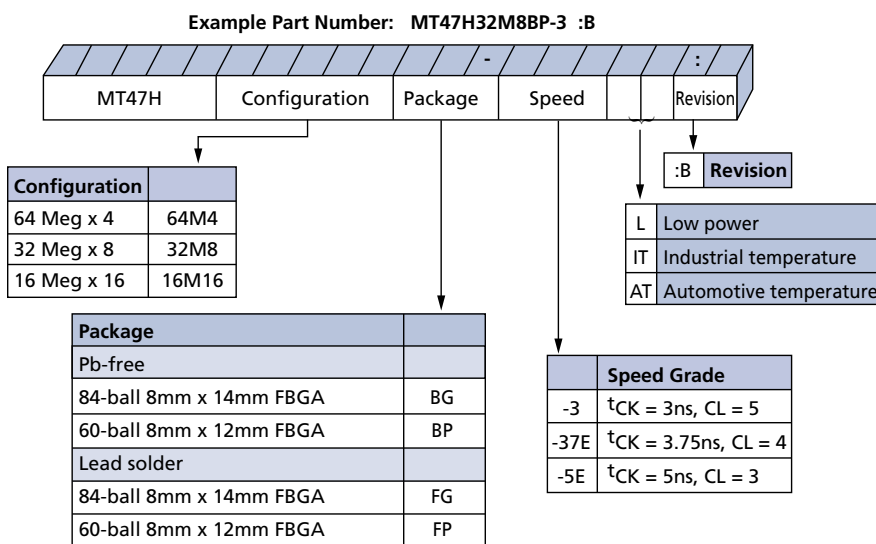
Example Part Number: MT47H32M8BP-3 :B

-

:

| MT47H | Configuration | Package | Speed | | | Revision |
|---|---|---|---|---|---|---|

| :B | Revision |
|---|---|

| Configuration | |
|---|---|
| 64 Meg x 4 | 64M4 |
| 32 Meg x 8 | 32M8 |
| 16 Meg x 16 | 16M16 |

| L | Low power |
|---|---|
| IT | Industrial temperature |
| AT | Automotive temperature |

| Package | |
|---|---|
| Pb-free | |
| 84-ball 8mm x 14mm FBGA | BG |
| 60-ball 8mm x 12mm FBGA | BP |
| Lead solder | |
| 84-ball 8mm x 14mm FBGA | FG |
| 60-ball 8mm x 12mm FBGA | FP |

| | Speed Grade |
|---|---|
| -3 | $^tCK$ = 3ns, CL = 5 |
| -37E | $^tCK$ = 3.75ns, CL = 4 |
| -5E | $^tCK$ = 5ns, CL = 3 |